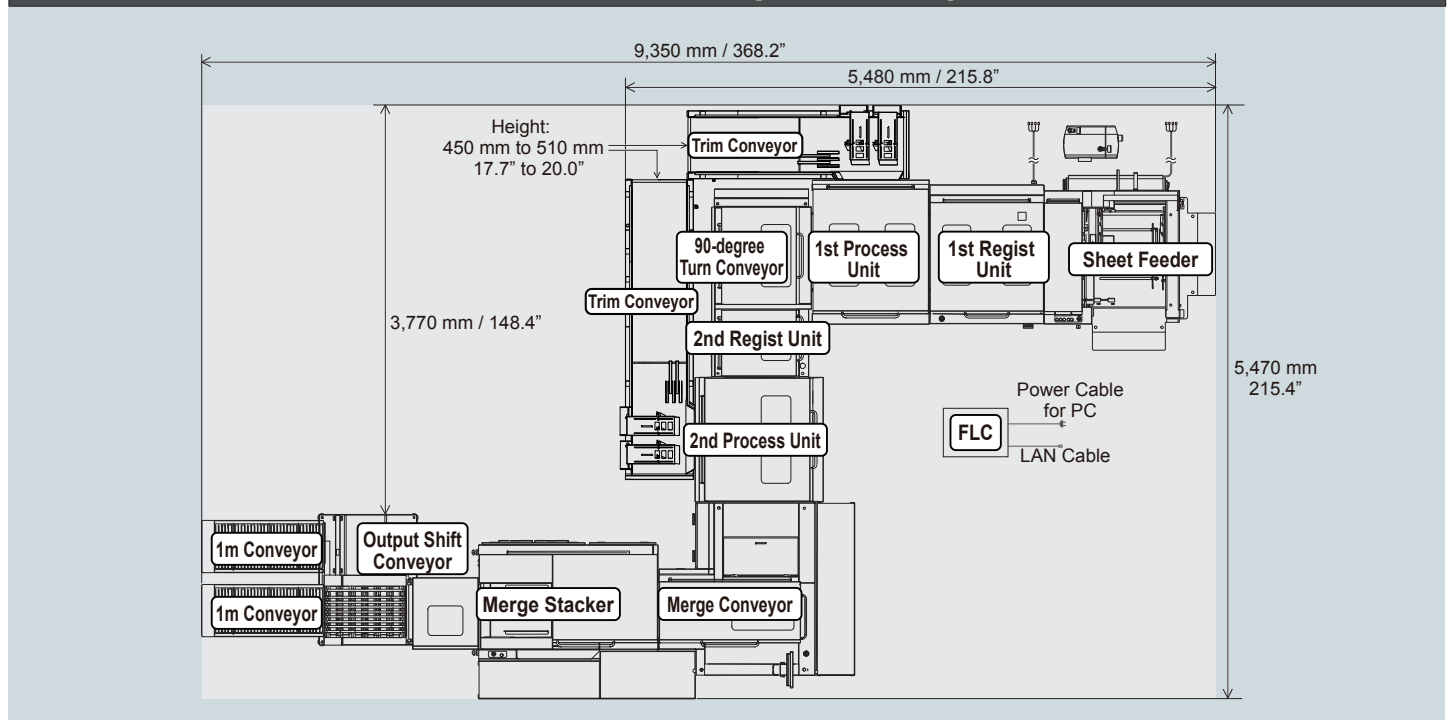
9,350 mm / 368.2"

5,480 mm / 215.8"

Height:
450 mm to 510 mm
17.7" to 20.0"

Trim Conveyor

90-degree Turn Conveyor

1st Process Unit

1st Regist Unit

Sheet Feeder

Trim Conveyor

3,770 mm / 148.4"

2nd Regist Unit

5,470 mm
215.4"

Power Cable for PC

FLC

LAN Cable

2nd Process Unit

1m Conveyor

Output Shift Conveyor

1m Conveyor

Merge Stacker

Merge Conveyor